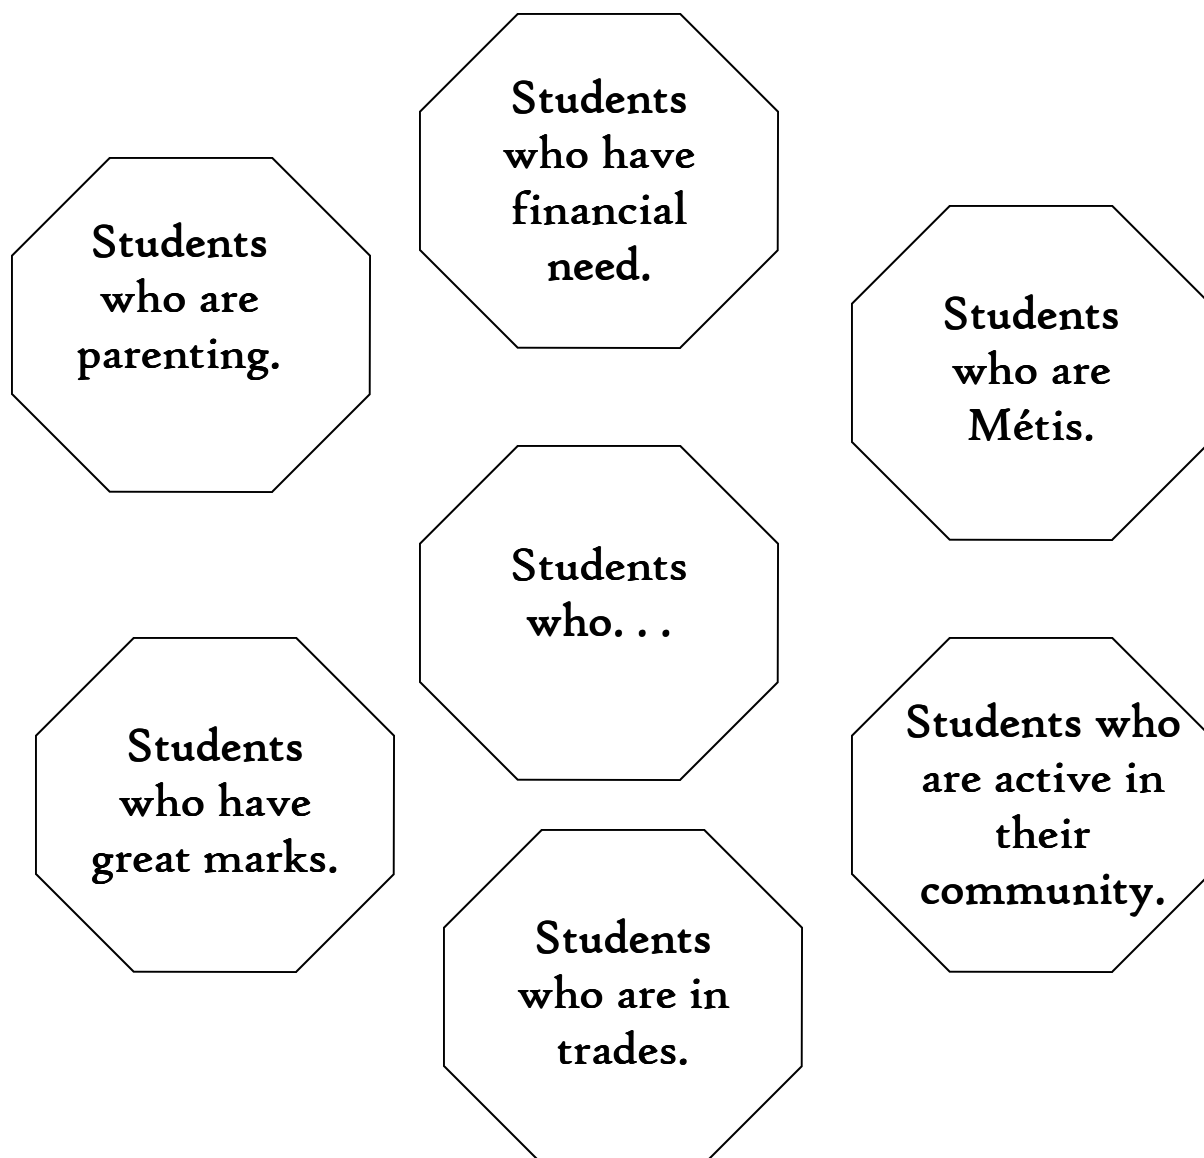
Students who have financial need.

Students who are parenting.

Students who are Métis.

Students who. . .

Students who have great marks.

Students who are active in their community.

Students who are in trades.